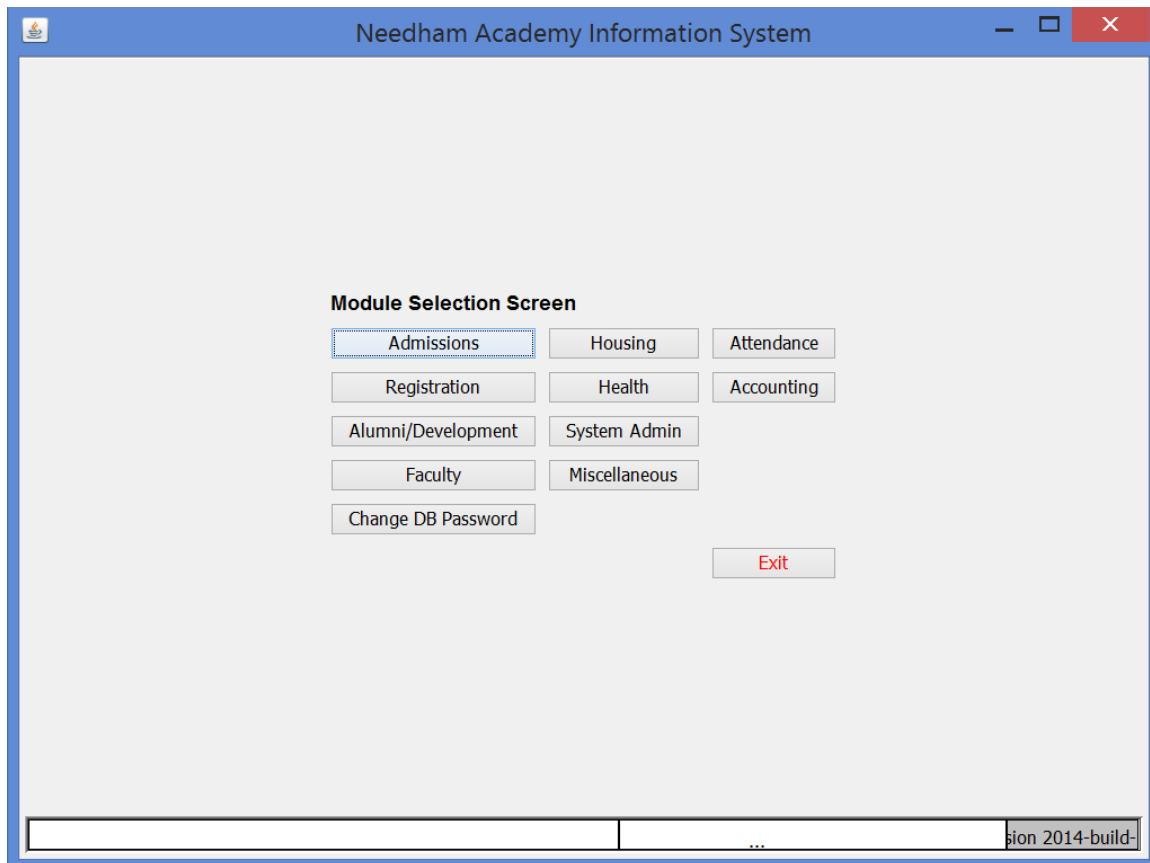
Needham Academy Information System

Module Selection Screen

Admissions
Housing
Attendance
Registration
Health
Accounting
Alumni/Development
System Admin
Faculty
Miscellaneous
Change DB Password
Exit

...
sion 2014-build-